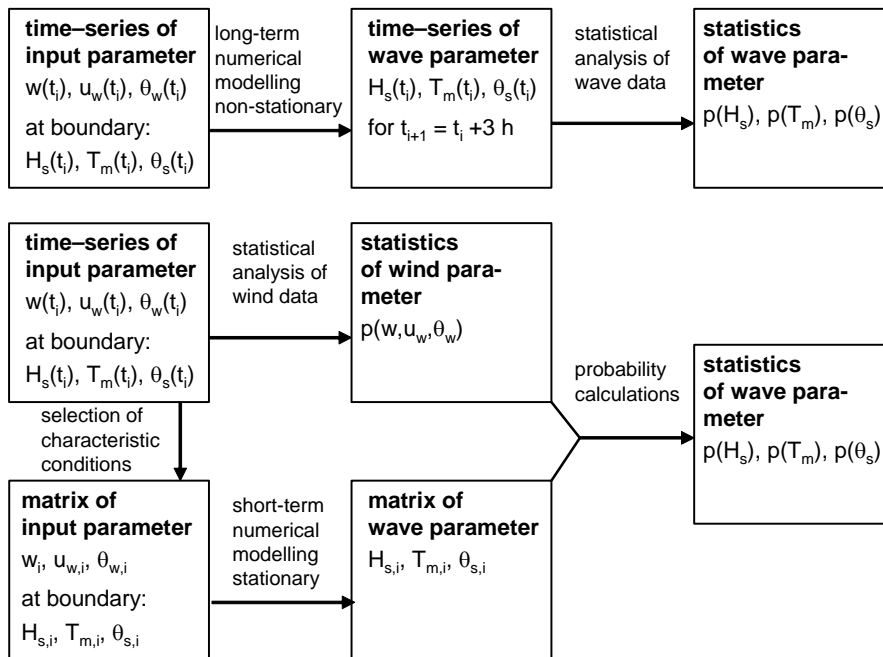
**time–series of input parameter**
$w(t_i)$, $u_w(t_i)$, $\theta_w(t_i)$
at boundary:
$H_s(t_i)$, $T_m(t_i)$, $\theta_s(t_i)$

long-term numerical modelling non-stationary

**time–series of wave parameter**
$H_s(t_i)$, $T_m(t_i)$, $\theta_s(t_i)$
for $t_{i+1} = t_i + 3$ h

statistical analysis of wave data

**statistics of wave parameter**
$p(H_s)$, $p(T_m)$, $p(\theta_s)$

**time–series of input parameter**
$w(t_i)$, $u_w(t_i)$, $\theta_w(t_i)$
at boundary:
$H_s(t_i)$, $T_m(t_i)$, $\theta_s(t_i)$

statistical analysis of wind data

**statistics of wind parameter**
$p(w, u_w, \theta_w)$

selection of characteristic conditions

probability calculations

**statistics of wave parameter**
$p(H_s)$, $p(T_m)$, $p(\theta_s)$

**matrix of input parameter**
$w_i$, $u_{w,i}$, $\theta_{w,i}$
at boundary:
$H_{s,i}$, $T_{m,i}$, $\theta_{s,i}$

short-term numerical modelling stationary

**matrix of wave parameter**
$H_{s,i}$, $T_{m,i}$, $\theta_{s,i}$